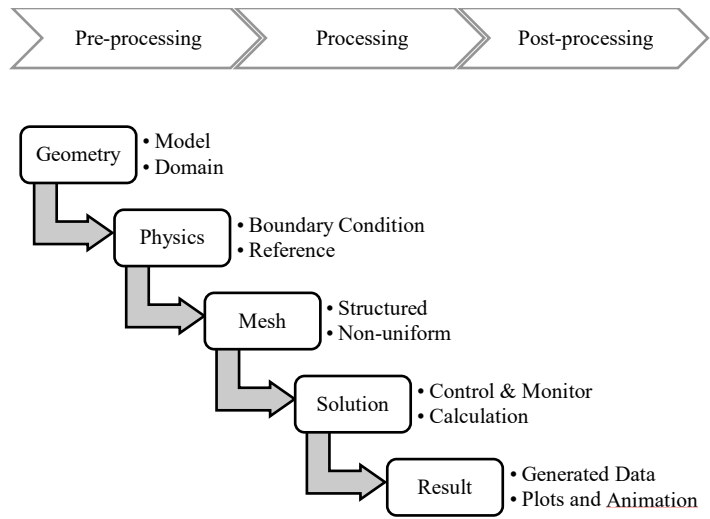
Pre-processing
Processing
Post-processing

Geometry
• Model
• Domain

Physics
• Boundary Condition
• Reference

Mesh
• Structured
• Non-uniform

Solution
• Control & Monitor
• Calculation

Result
• Generated Data
• Plots and Animation